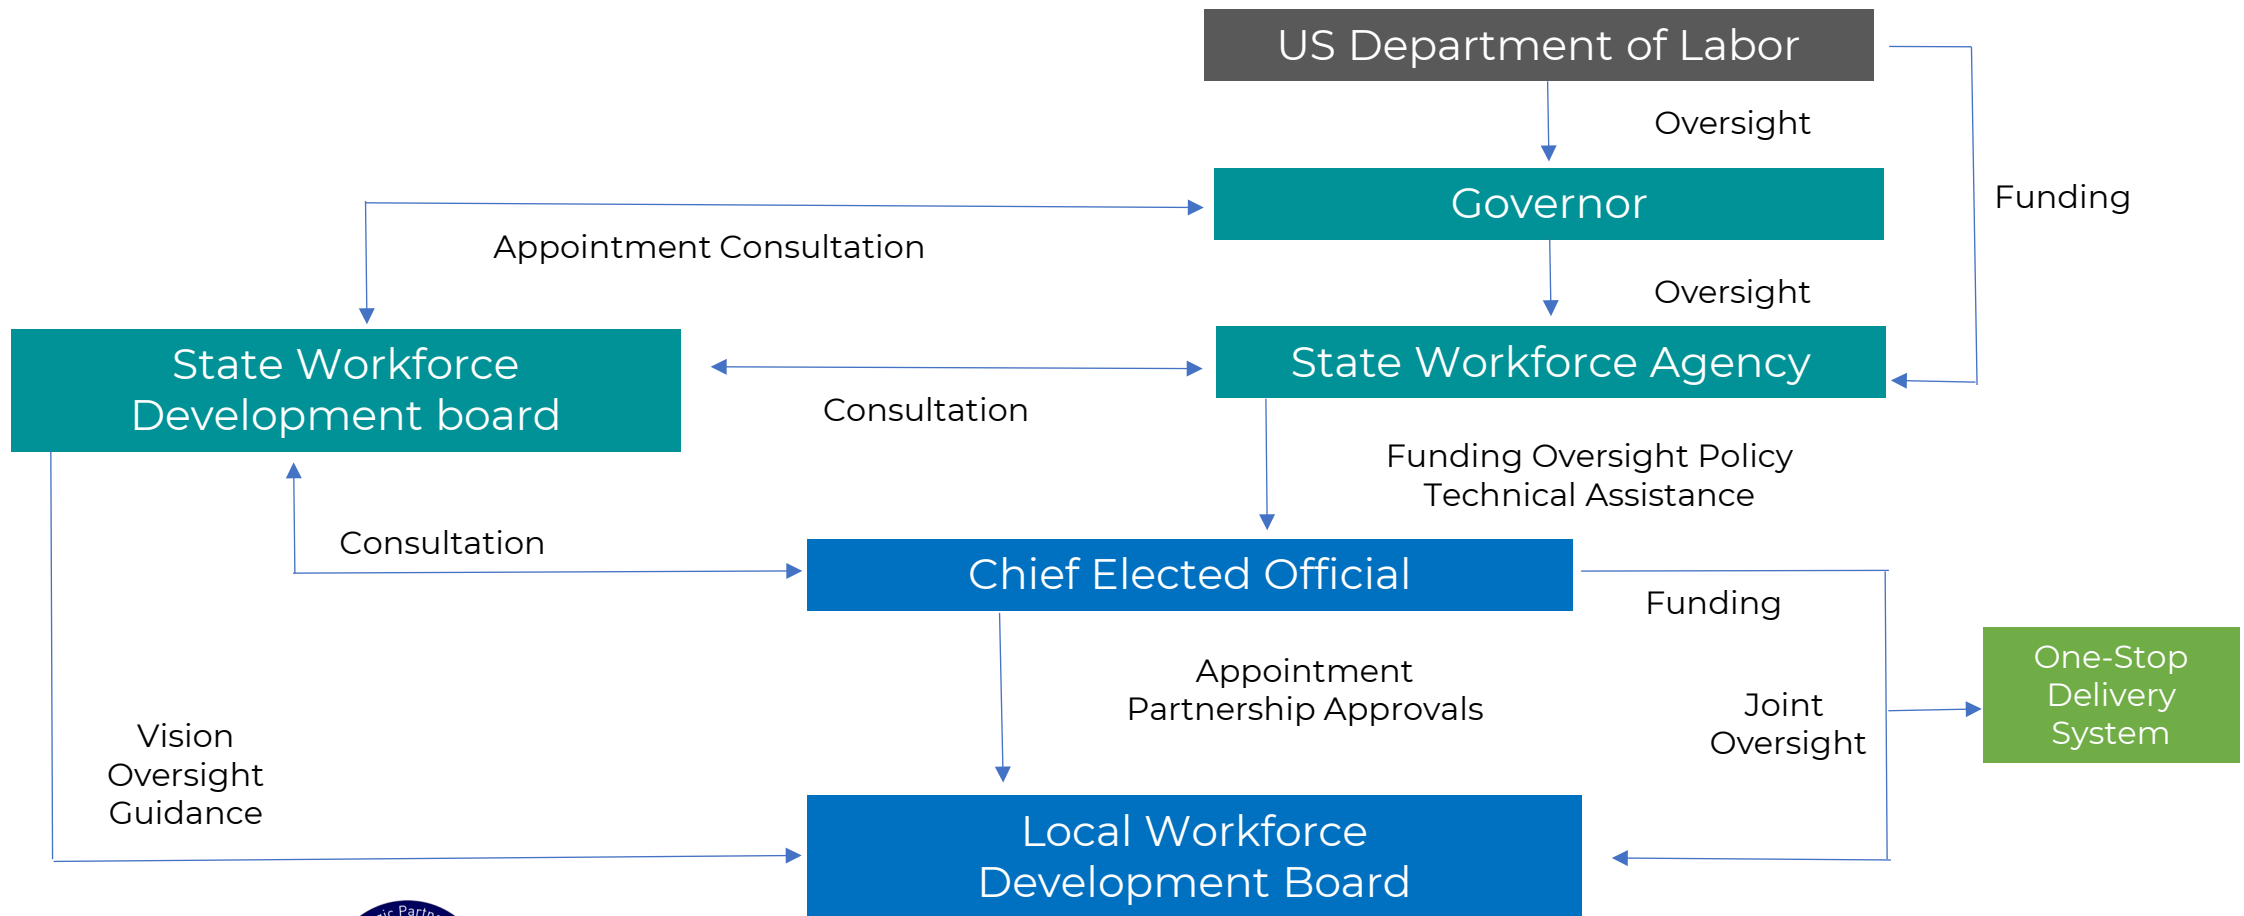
US Department of Labor

Oversight

Funding

Governor

Appointment Consultation

Oversight

State Workforce Development board

Consultation

State Workforce Agency

Funding Oversight Policy
Technical Assistance

Consultation

Chief Elected Official

Funding

One-Stop Delivery System

Appointment
Partnership Approvals

Joint
Oversight

Vision
Oversight
Guidance

Local Workforce Development Board

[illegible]